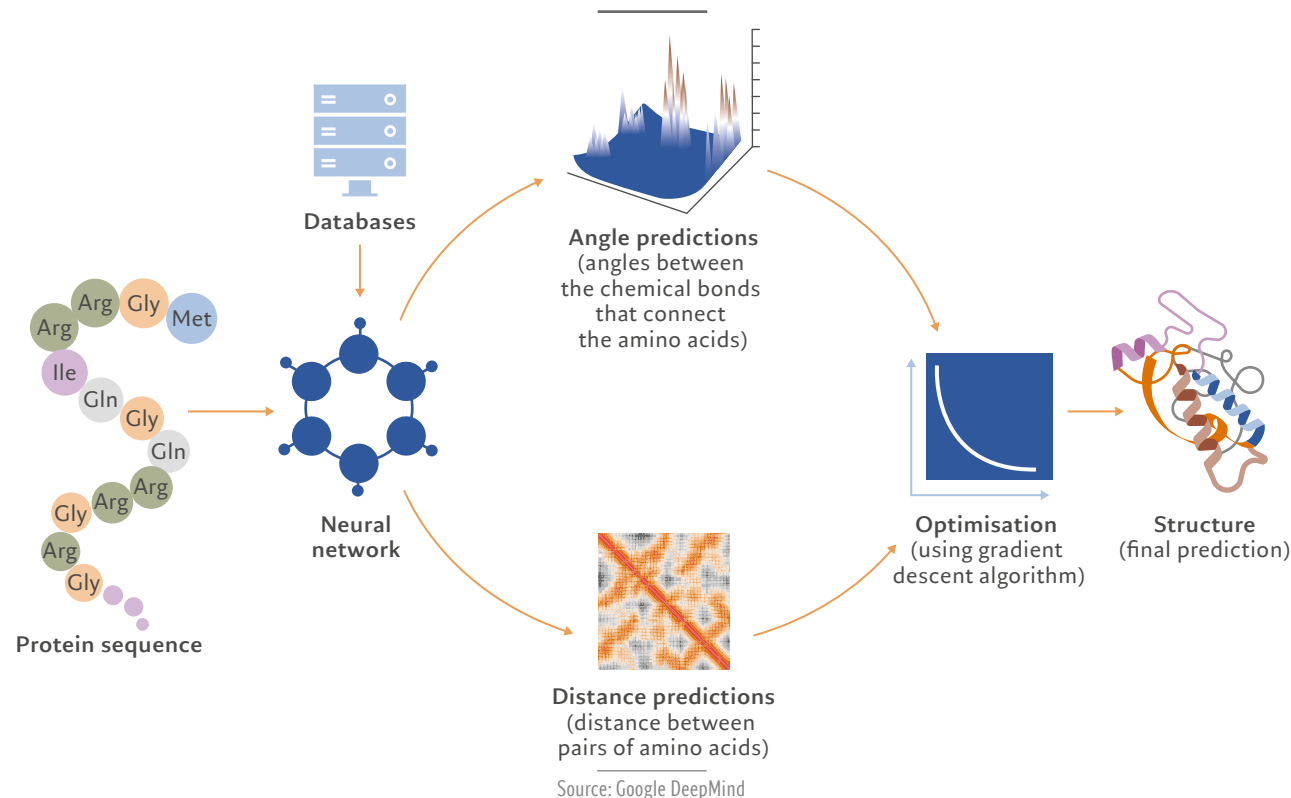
Arg Arg Gly Met
Ile
Gln
Gly
Gln
Arg
Arg
Gly
Arg
Gly

Protein sequence

Databases

Neural network

Angle predictions
(angles between the chemical bonds that connect the amino acids)

Distance predictions
(distance between pairs of amino acids)

Optimisation
(using gradient descent algorithm)

Structure
(final prediction)

Source: Google DeepMind